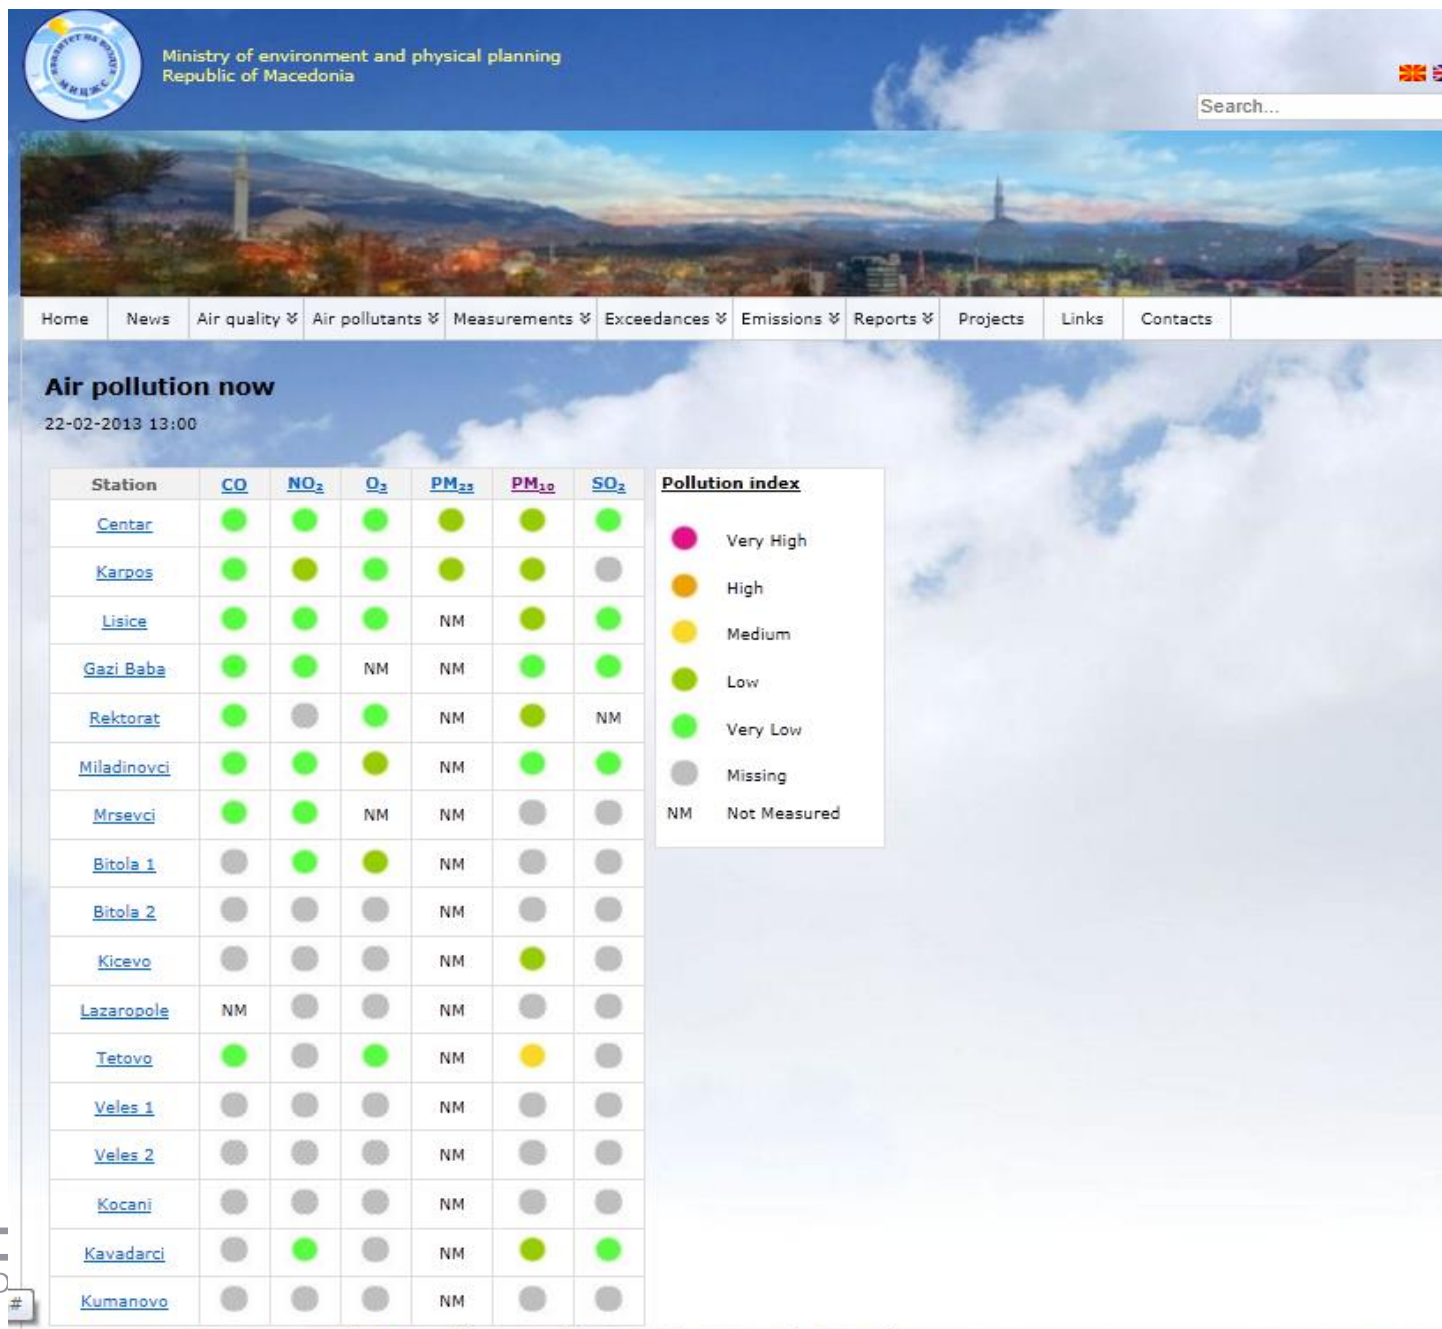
Ministry of environment and physical planning
Republic of Macedonia

Search...

Home | News | Air quality | Air pollutants | Measurements | Exceedances | Emissions | Reports | Projects | Links | Contacts

Air pollution now

22-02-2013 13:00

| Station | CO | $NO_2$ | $O_3$ | $PM_{2.5}$ | $PM_{10}$ | $SO_2$ |
|---|---|---|---|---|---|---|
| Centar | | | | | | |
| Karpos | | | | | | |
| Lisice | | | | NM | | |
| Gazi Baba | | | NM | NM | | |
| Rektorat | | | | NM | | NM |
| Miladinovci | | | | NM | | |
| Mrsevci | | | NM | NM | | |
| Bitola 1 | | | | NM | | |
| Bitola 2 | | | | NM | | |
| Kicevo | | | | NM | | |
| Lazaropole | NM | | | NM | | |
| Tetovo | | | | NM | | |
| Veles 1 | | | | NM | | |
| Veles 2 | | | | NM | | |
| Kocani | | | | NM | | |
| Kavadarci | | | | NM | | |
| Kumanovo | | | | NM | | |

Pollution index

Very High

High

Medium

Low

Very Low

Missing

NM Not Measured